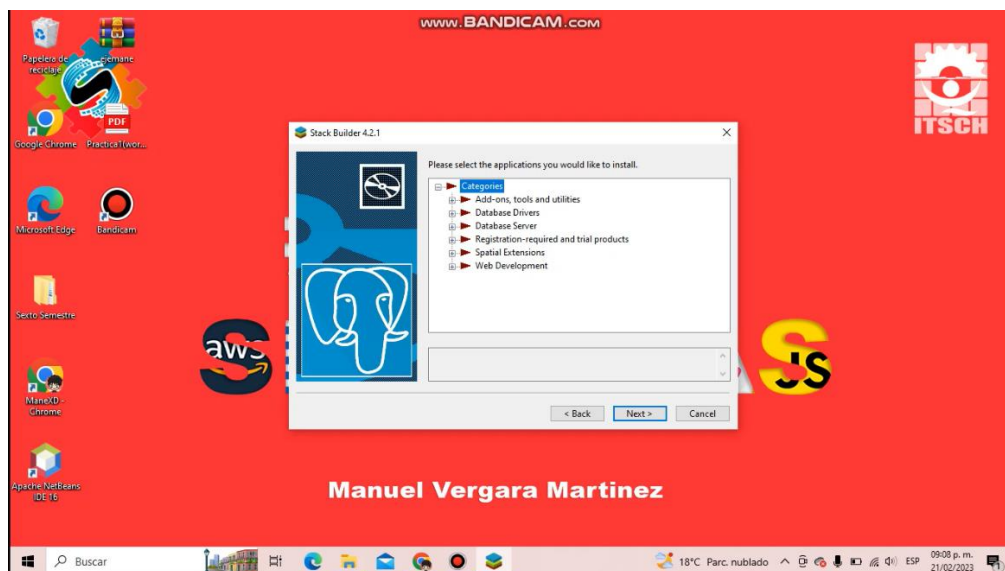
www.BANDICAM.com

Papelera de reciclaje
ejemane
Google Chrome
Practica1(wor...
Microsoft Edge
Bandicam
Sexto Semestre
ManeXD - Chrome
Apache NetBeans IDE 16

ITSCH

Stack Builder 4.2.1

Please select the applications you would like to install.

Categories
Add-ons, tools and utilities
Database Drivers
Database Server
Registration-required and trial products
Spatial Extensions
Web Development

< Back
Next >
Cancel

aws
JS

Manuel Vergara Martinez

Buscar
18°C Parc. nublado
ESP
09:08 p. m.
21/02/2023